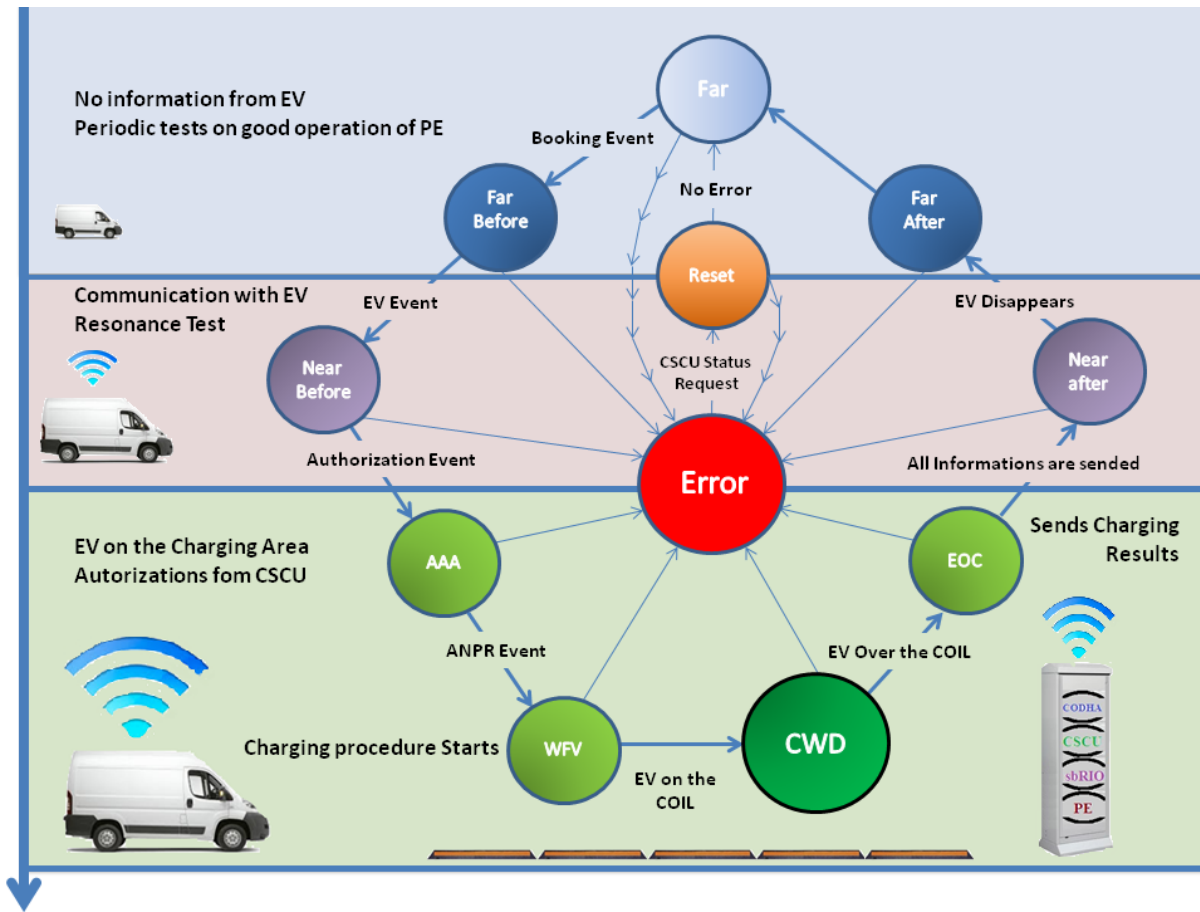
No information from EV
Periodic tests on good operation of PE

Far

Booking Event

Far Before

No Error

Far After

Reset

Communication with EV
Resonance Test

EV Event

EV Disappears

CSCU Status Request

Near Before

Near after

Error

Authorization Event

All Informations are sended

EV on the Charging Area
Autorizations fom CSCU

AAA

EOC

Sends Charging Results

ANPR Event

EV Over the COIL

Charging procedure Starts

WFV

CWD

EV on the COIL

CODHA
CSCU
sbRIO
PE